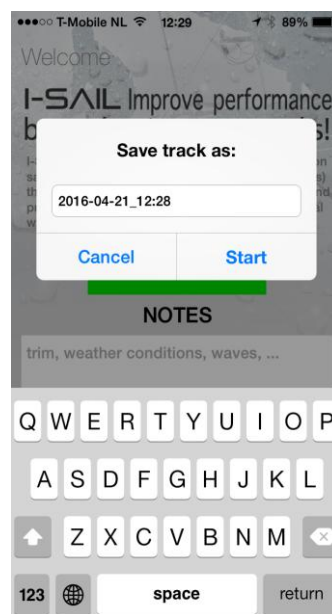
●●●○○ T-Mobile NL 12:29 89%

Welcome

I-SAIL Improve performance b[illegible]s!

Save track as:

2016-04-21_12:28

Cancel

Start

NOTES

trim, weather conditions, waves, ...

Q W E R T Y U I O P

A S D F G H J K L

Z X C V B N M

123

space

return